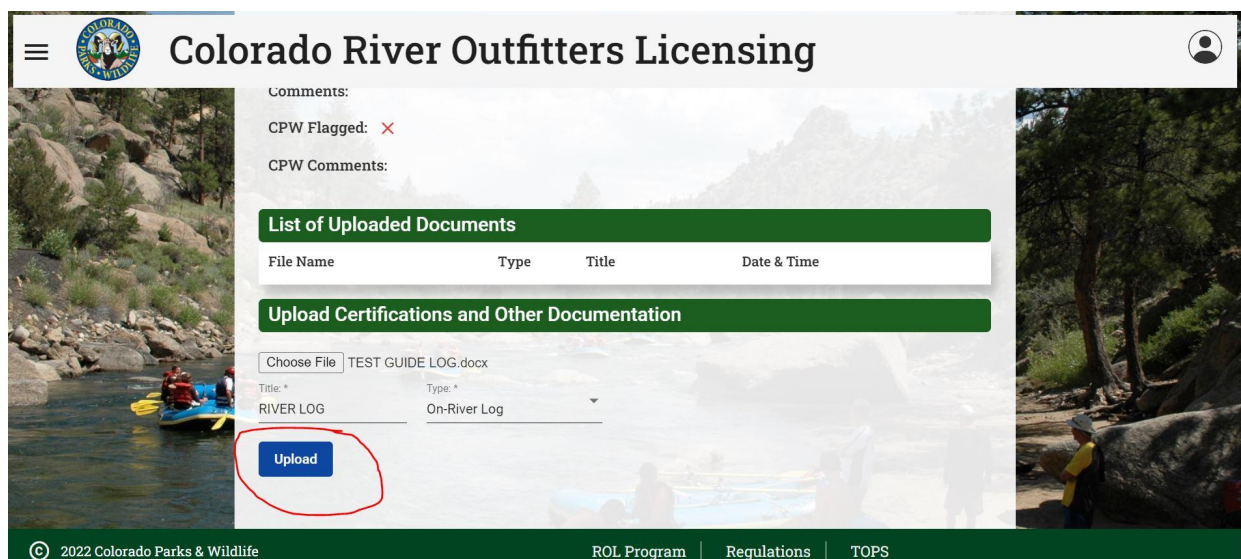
COLORADO PARKS & WILDLIFE

Colorado River Outfitters Licensing

Comments:

CPW Flagged: ×

CPW Comments:

List of Uploaded Documents

| File Name | Type | Title | Date & Time |
|---|---|---|---|

Upload Certifications and Other Documentation

Choose File TEST GUIDE LOG.docx

Title: *
RIVER LOG

Type: *
On-River Log

Upload

© 2022 Colorado Parks & Wildlife

ROL Program | Regulations | TOPS